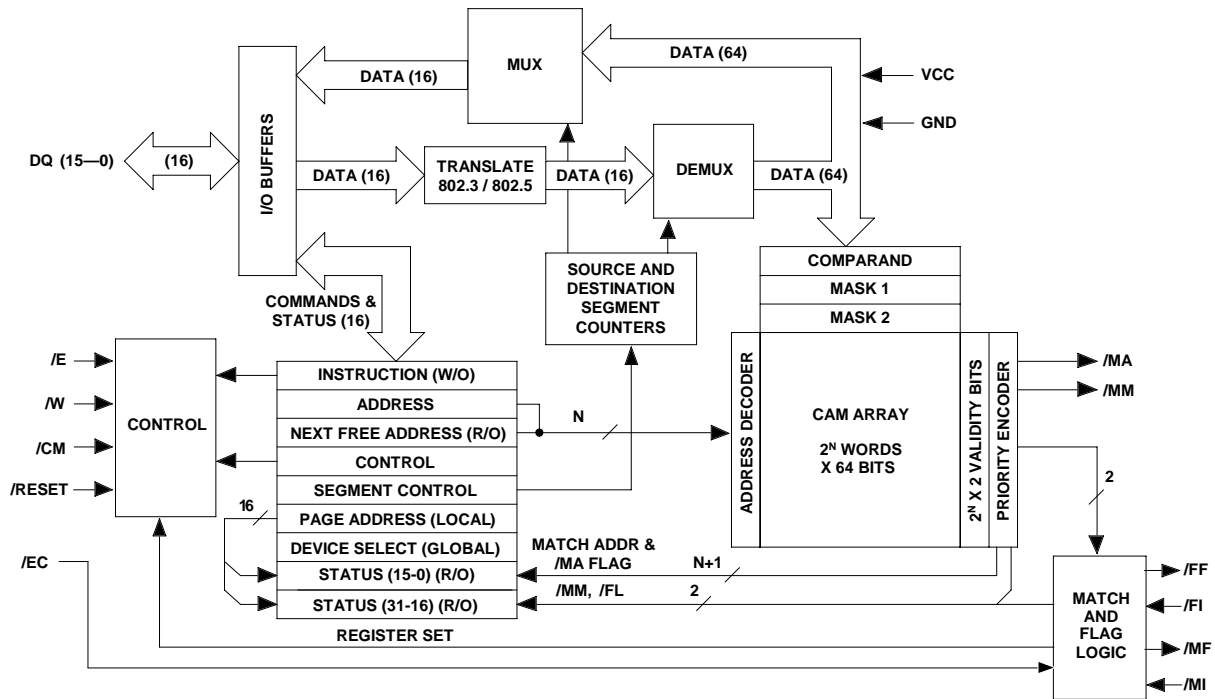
DATA (16)
MUX
DATA (64)
VCC
GND
I/O BUFFERS
DQ (15—0)
(16)
DATA (16)
TRANSLATE 802.3 / 802.5
DATA (16)
DEMUX
DATA (64)
COMMANDS & STATUS (16)
SOURCE AND DESTINATION SEGMENT COUNTERS
COMPARAND
MASK 1
MASK 2
/E
/W
/CM
/RESET
CONTROL
INSTRUCTION (W/O)
ADDRESS
NEXT FREE ADDRESS (R/O)
CONTROL
SEGMENT CONTROL
16
PAGE ADDRESS (LOCAL)
DEVICE SELECT (GLOBAL)
STATUS (15-0) (R/O)
STATUS (31-16) (R/O)
REGISTER SET
N
ADDRESS DECODER
CAM ARRAY
$2^N$ WORDS X 64 BITS
$2^N$ X 2 VALIDITY BITS
PRIORITY ENCODER
/MA
/MM
2
/EC
MATCH ADDR & /MA FLAG
N+1
/MM, /FL
2
MATCH AND FLAG LOGIC
/FF
/FI
/MF
/MI